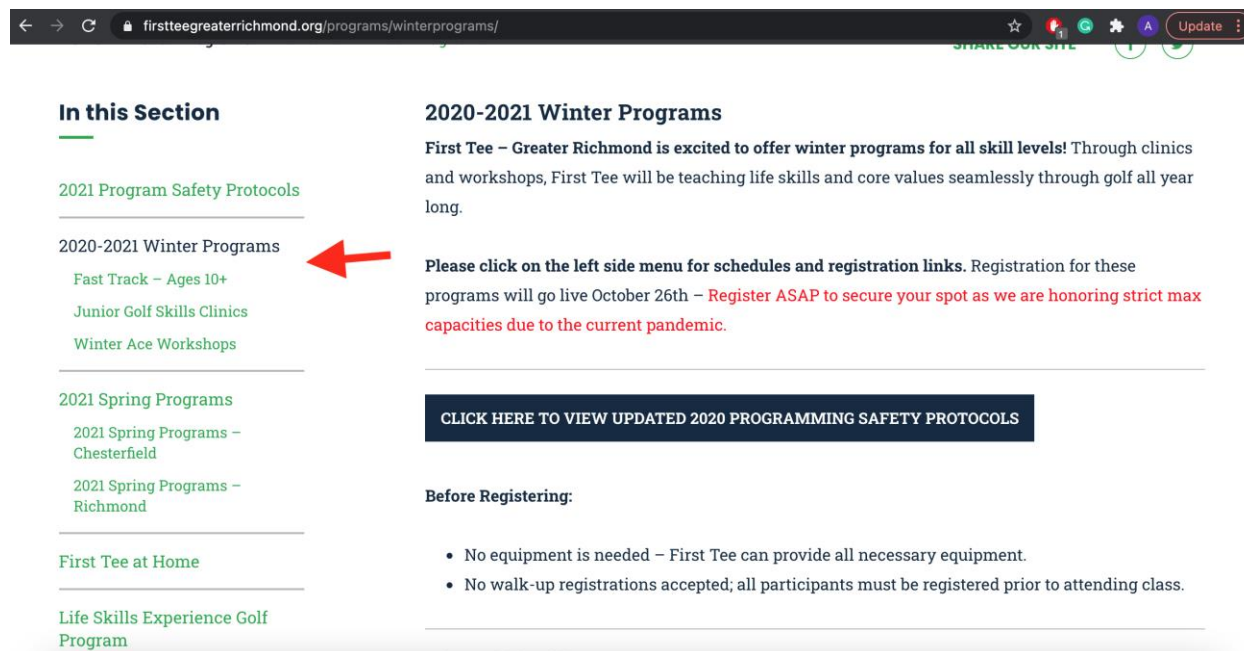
firstteegreaterrichmond.org/programs/winterprograms/

A Update

SHARE OUR SITE

In this Section

2021 Program Safety Protocols

2020-2021 Winter Programs

Fast Track – Ages 10+

Junior Golf Skills Clinics

Winter Ace Workshops

2021 Spring Programs

2021 Spring Programs – Chesterfield

2021 Spring Programs – Richmond

First Tee at Home

Life Skills Experience Golf Program

2020-2021 Winter Programs

**First Tee – Greater Richmond is excited to offer winter programs for all skill levels!** Through clinics and workshops, First Tee will be teaching life skills and core values seamlessly through golf all year long.

**Please click on the left side menu for schedules and registration links.** Registration for these programs will go live October 26th – Register ASAP to secure your spot as we are honoring strict max capacities due to the current pandemic.

CLICK HERE TO VIEW UPDATED 2020 PROGRAMMING SAFETY PROTOCOLS

**Before Registering:**

- No equipment is needed – First Tee can provide all necessary equipment.
- No walk-up registrations accepted; all participants must be registered prior to attending class.